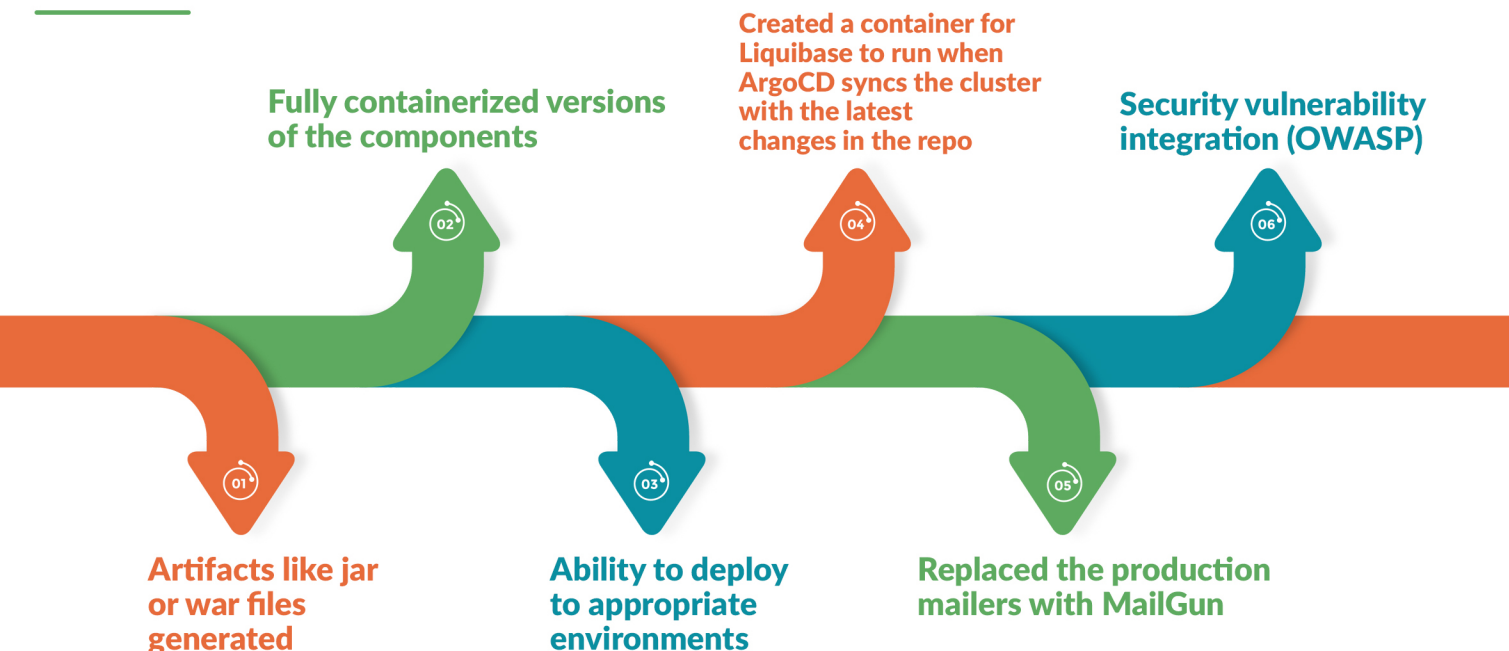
Fully containerized versions of the components

02

Created a container for Liquibase to run when ArgoCD syncs the cluster with the latest changes in the repo

04

Security vulnerability integration (OWASP)

06

01

Artifacts like jar or war files generated

03

Ability to deploy to appropriate environments

05

Replaced the production mailers with MailGun